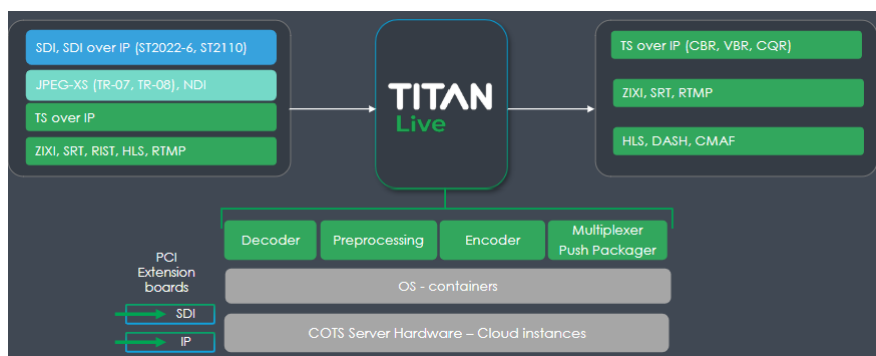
SDI, SDI over IP (ST2022-6, ST2110)

JPEG-XS (TR-07, TR-08), NDI

TS over IP

ZIXI, SRT, RIST, HLS, RTMP

TITAN Live

TS over IP (CBR, VBR, CQR)

ZIXI, SRT, RTMP

HLS, DASH, CMAF

Decoder

Preprocessing

Encoder

Multiplexer Push Packager

PCI Extension boards

OS - containers

SDI

COTS Server Hardware – Cloud instances

IP